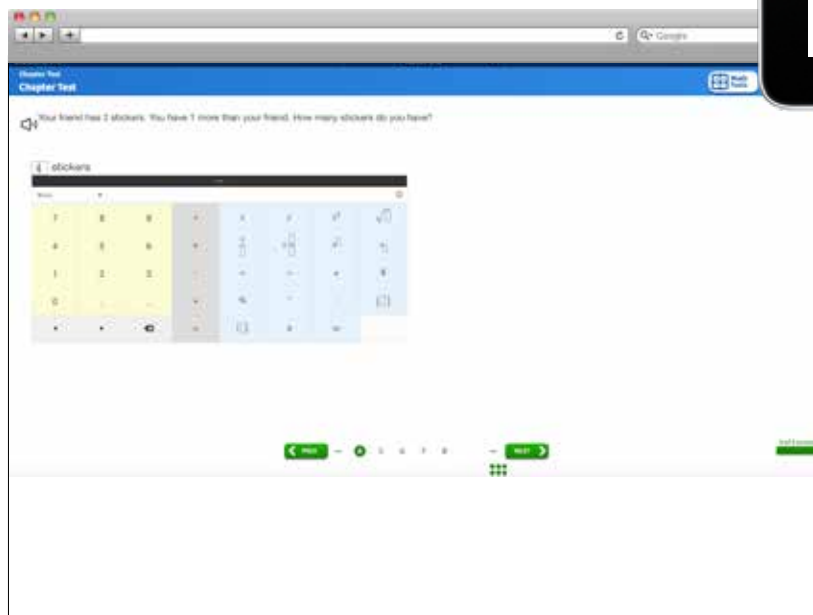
Google

Chapter Test
Chapter Test

Math Tools

Your friend has 2 stickers. You have 1 more than your friend. How many stickers do you have?

stickers

| 7 | 8 | 9 |
|---|---|---|
| 4 | 5 | 6 |
| 1 | 2 | 3 |
| 0 | . | |

PREV — 5 6 7 8 — NEXT